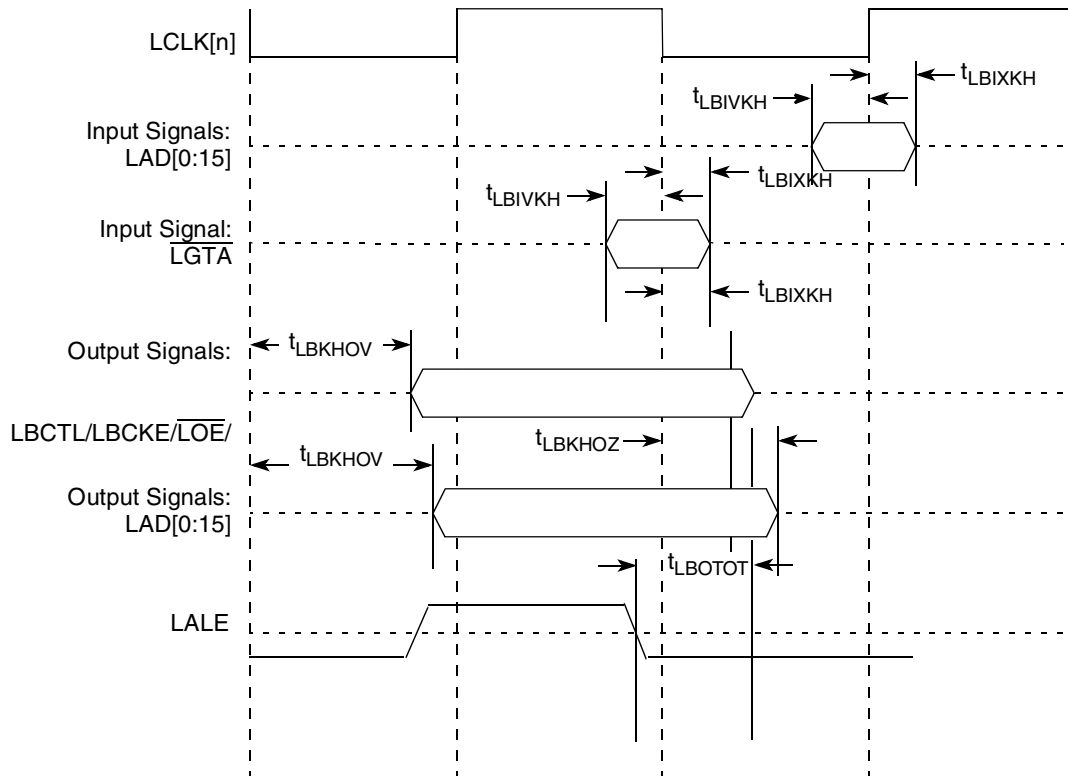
LCLK[n]

$t_{LBIXKH}$

$t_{LBIVKH}$

Input Signals: LAD[0:15]

$t_{LBIXKH}$

$t_{LBIVKH}$

Input Signal: $\overline{LGTA}$

$t_{LBIXKH}$

Output Signals:

$t_{LBKHOV}$

LBCTL/LBCKE/$\overline{LOE}$/

$t_{LBKHOZ}$

$t_{LBKHOV}$

Output Signals: LAD[0:15]

$t_{LBOTOT}$

LALE